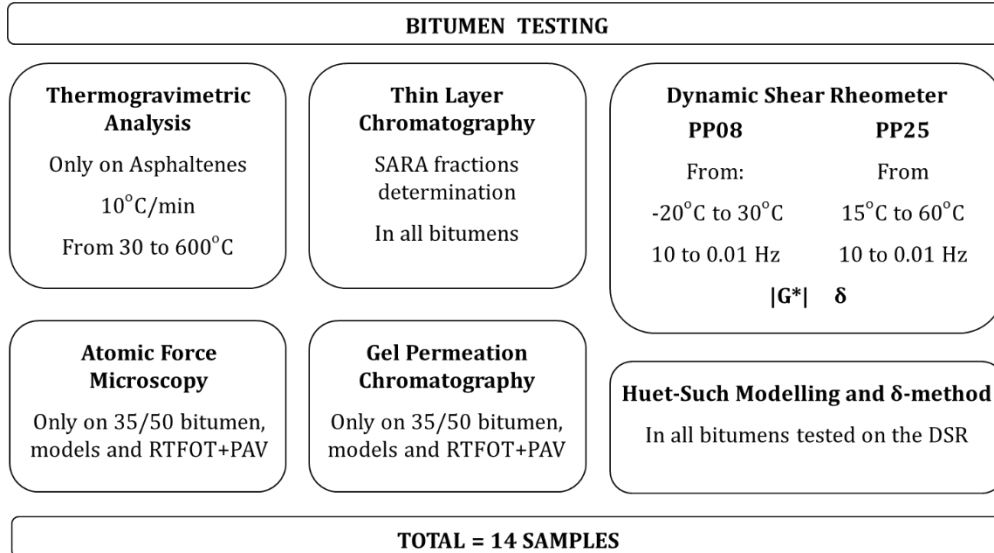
BITUMEN TESTING

Thermogravimetric Analysis

Only on Asphaltenes

$10^{\circ}C$/min

From 30 to $600^{\circ}C$

Thin Layer Chromatography

SARA fractions determination

In all bitumens

Dynamic Shear Rheometer

PP08

From:

$-20^{\circ}C$ to $30^{\circ}C$

10 to 0.01 Hz

PP25

From

$15^{\circ}C$ to $60^{\circ}C$

10 to 0.01 Hz

$|G^*|$ $\delta$

Atomic Force Microscopy

Only on 35/50 bitumen, models and RTFOT+PAV

Gel Permeation Chromatography

Only on 35/50 bitumen, models and RTFOT+PAV

Huet-Such Modelling and δ-method

In all bitumens tested on the DSR

TOTAL = 14 SAMPLES